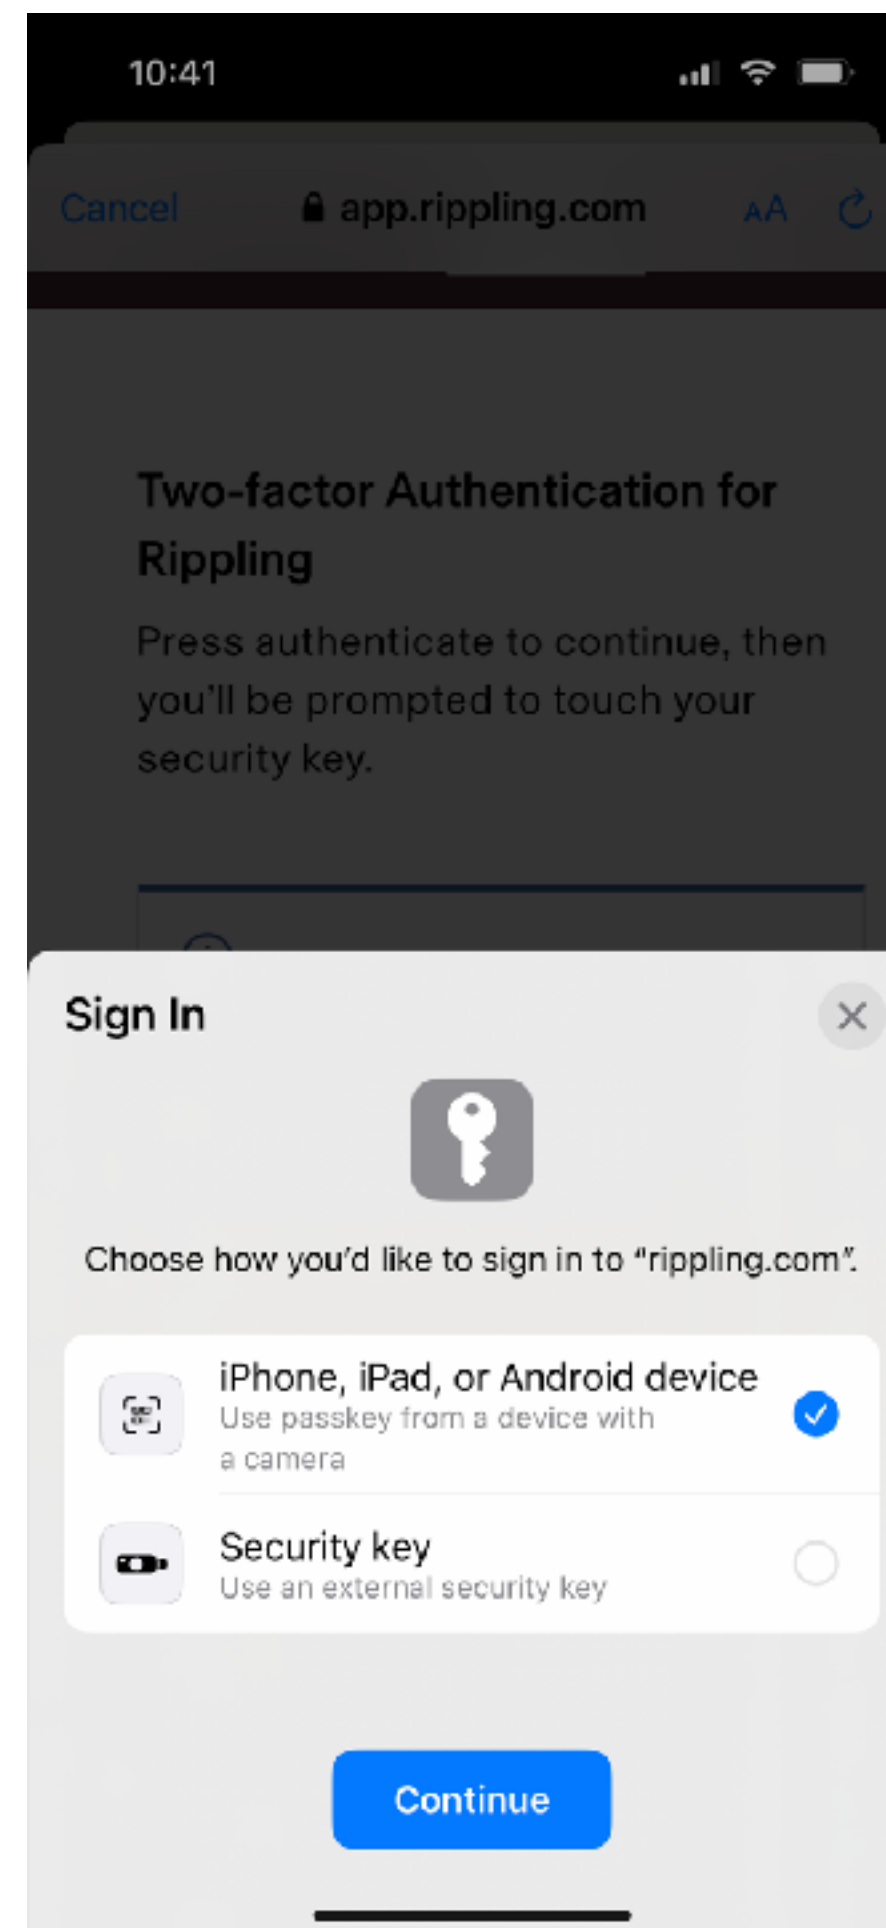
10:41

Cancel app.rippling.com AA

Two-factor Authentication for Rippling

Press authenticate to continue, then you'll be prompted to touch your security key.

Sign In

Choose how you'd like to sign in to "rippling.com".

iPhone, iPad, or Android device
Use passkey from a device with a camera

Security key
Use an external security key

Continue